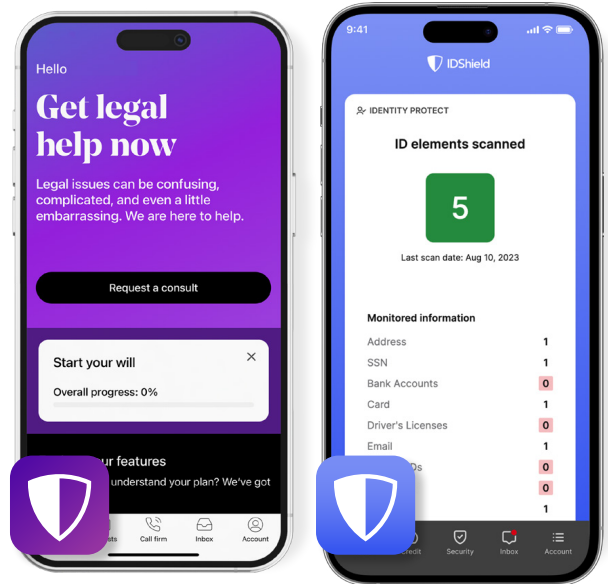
Hello

Get legal help now

Legal issues can be confusing, complicated, and even a little embarrassing. We are here to help.

Request a consult

Start your will

Overall progress: 0%

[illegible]ur features

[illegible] understand your plan? We've got

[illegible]sts Call firm Inbox Account

9:41

IDShield

IDENTITY PROTECT

ID elements scanned

5

Last scan date: Aug 10, 2023

Monitored information

| | |
|---|---|
| Address | 1 |
| SSN | 1 |
| Bank Accounts | 0 |
| Card | 1 |
| Driver's Licenses | 0 |
| Email | 1 |
| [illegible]Ds | 0 |
| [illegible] | 0 |
| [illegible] | 1 |

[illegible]redit Security Inbox Account